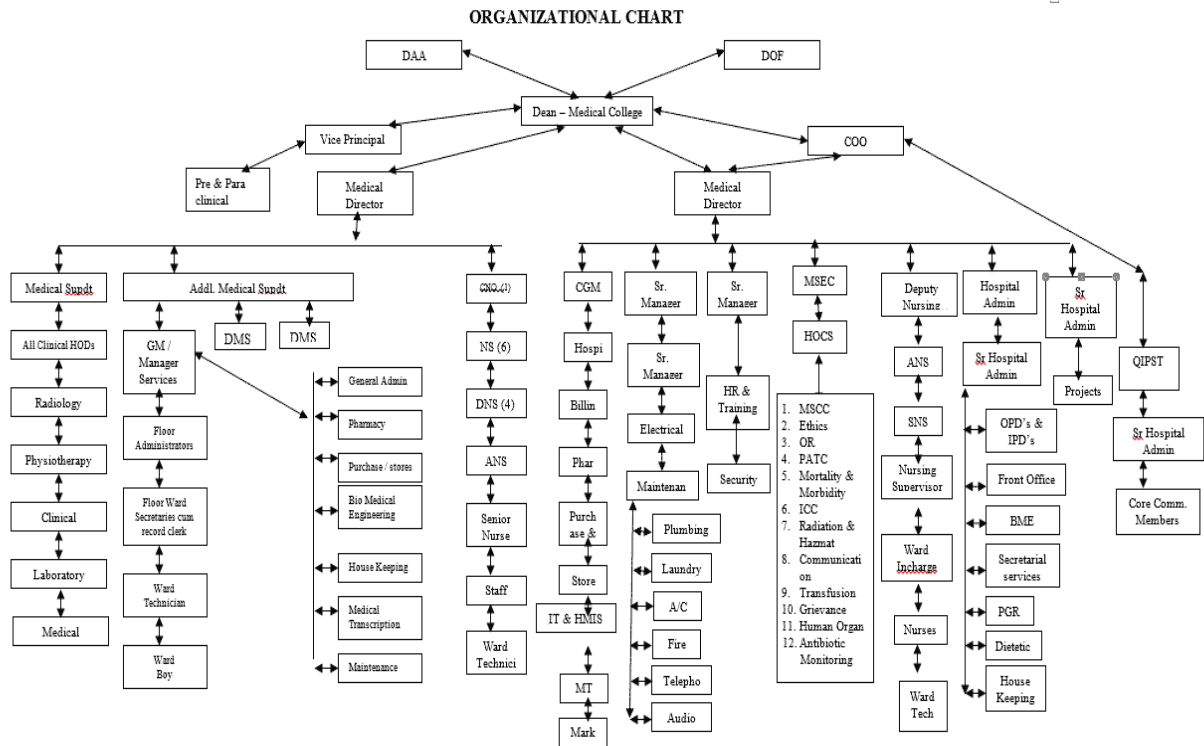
ORGANIZATIONAL CHART

DAA

DOF

Dean – Medical College

Vice Principal

COO

Pre & Para clinical

Medical Director

Medical Director

Medical Sudt

Addl. Medical Sudt

CNO (1)

CGM

Sr. Manager

Sr. Manager

MSEC

Deputy Nursing

Hospital Admin

Sr Hospital Admin

QIPST

All Clinical HODs

GM / Manager Services

DMS

DMS

NS (6)

Hospi

Sr. Manager

HR & Training

HOCS

ANS

Sr Hospital Admin

Projects

Radiology

Floor Administrators

General Admin

Pharmacy

Purchase / stores

Bio Medical Engineering

DNS (4)

Billin

Electrical

Security

1. MSCC
2. Ethics
3. OR
4. PATC
5. Mortality & Morbidity
6. ICC
7. Radiation & Hazmat
8. Communication
9. Transfusion
10. Grievance
11. Human Organ
12. Antibiotic Monitoring

SNS

OPD's & IPD's

Sr Hospital Admin

Physiotherapy

ANS

Phar

Maintenan

Nursing Supervisor

Front Office

Core Comm. Members

Clinical

Floor Ward Secretaries cum record clerk

Senior Nurse

Purch ase &

Plumbing

BME

Laboratory

Ward Technician

House Keeping

Store

Laundry

Ward Incharge

Secretarial services

Medical

Medical Transcription

Staff

IT & HMIS

A/C

PGR

Ward Boy

Maintenance

Ward Technici

Fire

Nurses

Dietetic

MT

Telepho

House Keeping

Ward Tech

Audio

Mark